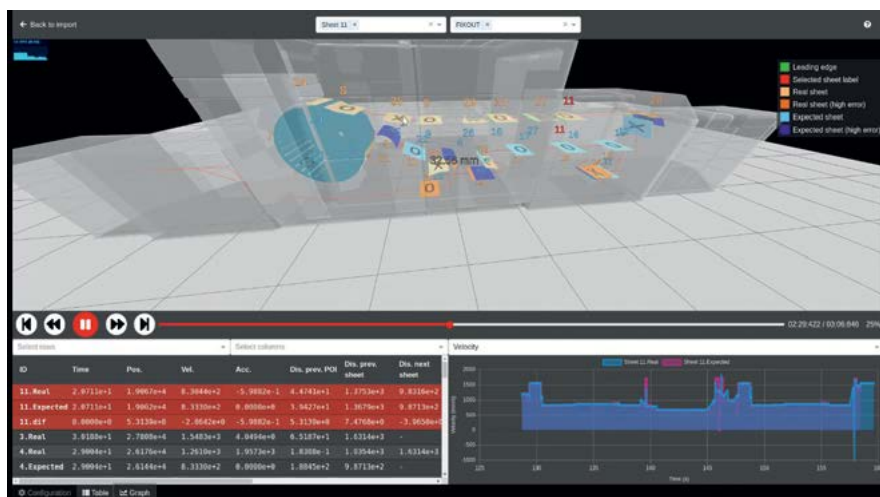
← Back to import

Sheet 11 ×

FIXOUT ×

Leading edge
Selected sheet label
Real sheet
Real sheet (high error)
Expected sheet
Expected sheet (high error)

32.58 mm

02:29:422 / 03:06:846 25%

Select rows

Select columns

Velocity

| ID | Time | Pos. | Vel. | Acc. | Dis. prev. POI | Dis. prev. sheet | Dis. next sheet |
|---|---|---|---|---|---|---|---|
| 11.Real | 2.0711e+1 | 1.9067e+4 | 8.3044e+2 | -5.9882e-1 | 4.4741e+1 | 1.3753e+3 | 9.8316e+2 |
| 11.Expected | 2.0711e+1 | 1.9062e+4 | 8.3330e+2 | 0.0000e+0 | 3.9427e+1 | 1.3679e+3 | 9.8713e+2 |
| 11.dif | 0.0000e+0 | 5.3130e+0 | -2.8642e+0 | -5.9882e-1 | 5.3130e+0 | 7.4768e+0 | -3.9658e+0 |
| 3.Real | 3.0188e+1 | 2.7808e+4 | 1.5483e+3 | 4.0494e+0 | 6.5187e+1 | 1.6314e+3 | - |
| 4.Real | 2.9004e+1 | 2.6176e+4 | 1.2610e+3 | 1.9573e+3 | 1.0308e-1 | 1.0354e+3 | 1.6314e+3 |
| 4.Expected | 2.9004e+1 | 2.6144e+4 | 8.3330e+2 | 0.0000e+0 | 1.0845e+2 | 9.8713e+2 | - |

Sheet 11.Real
Sheet 11.Expected

Configuration
Table
Graph